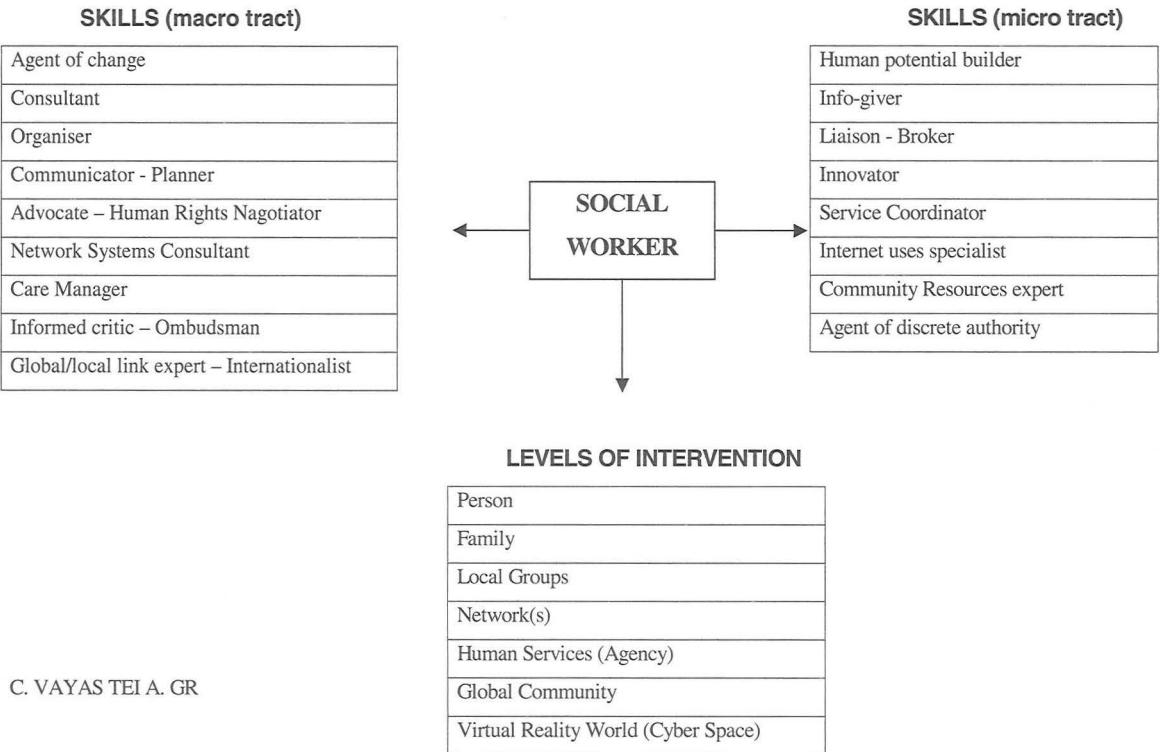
SKILLS (macro tract)

| Agent of change |
|---|
| Consultant |
| Organiser |
| Communicator - Planner |
| Advocate – Human Rights Nagotiator |
| Network Systems Consultant |
| Care Manager |
| Informed critic – Ombudsman |
| Global/local link expert – Internationalist |

SOCIAL WORKER

SKILLS (micro tract)

| Human potential builder |
|---|
| Info-giver |
| Liaison - Broker |
| Innovator |
| Service Coordinator |
| Internet uses specialist |
| Community Resources expert |
| Agent of discrete authority |

LEVELS OF INTERVENTION

| Person |
|---|
| Family |
| Local Groups |
| Network(s) |
| Human Services (Agency) |
| Global Community |
| Virtual Reality World (Cyber Space) |

C. VAYAS TEI A. GR